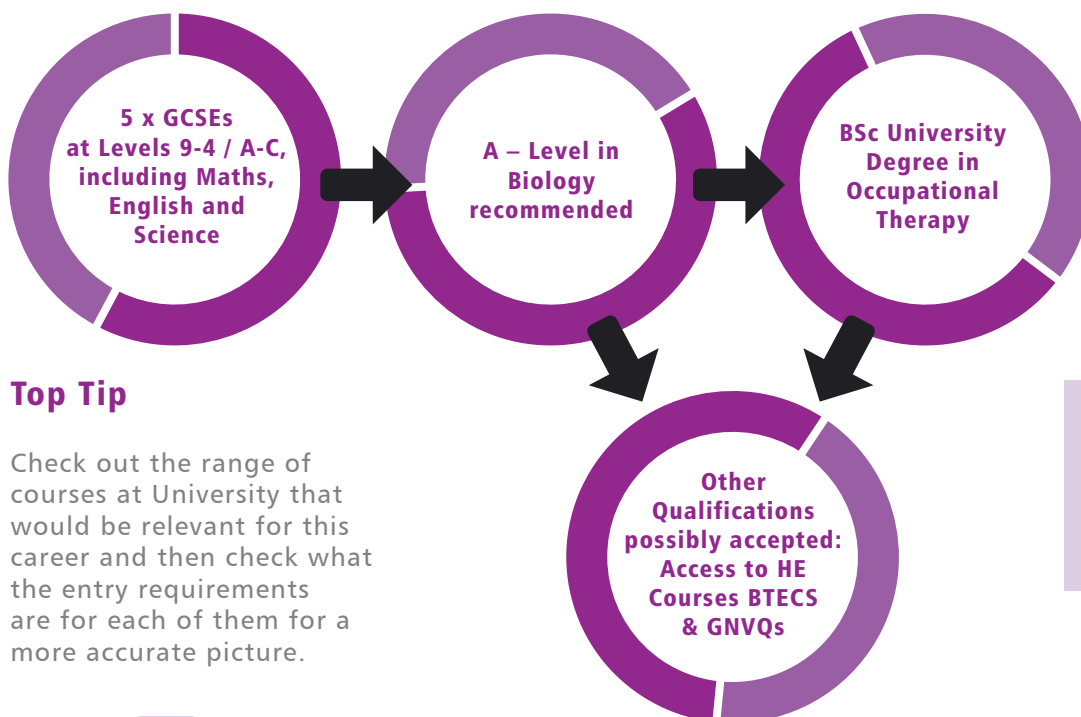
5 x GCSEs at Levels 9-4 / A-C, including Maths, English and Science

A – Level in Biology recommended

BSc University Degree in Occupational Therapy

Top Tip

Check out the range of courses at University that would be relevant for this career and then check what the entry requirements are for each of them for a more accurate picture.

Other Qualifications possibly accepted: Access to HE Courses BTECS & GNVQs